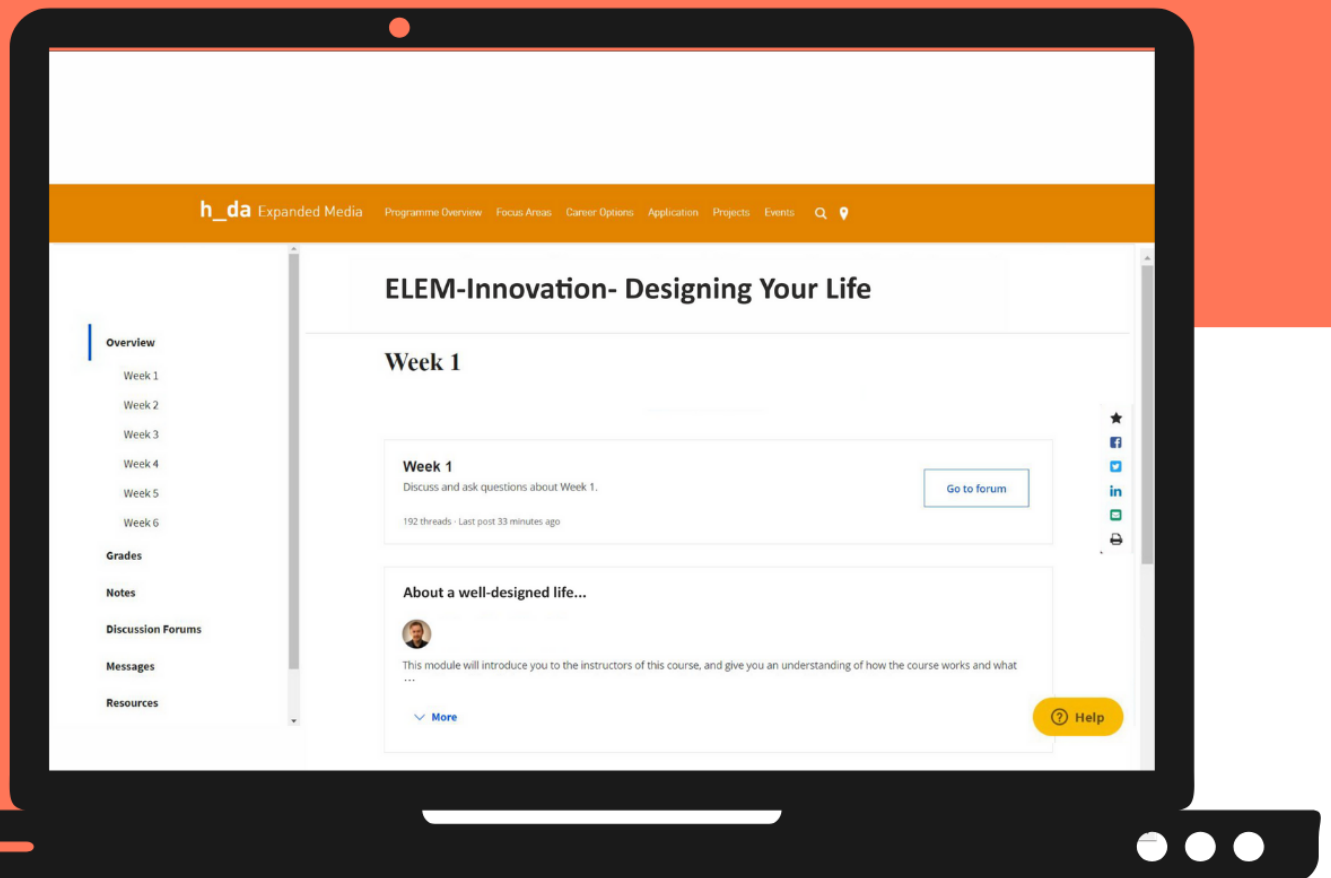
h_da Expanded Media Programme Overview Focus Areas Career Options Application Projects Events

Overview
Week 1
Week 2
Week 3
Week 4
Week 5
Week 6
Grades
Notes
Discussion Forums
Messages
Resources

ELEM-Innovation- Designing Your Life

Week 1

Week 1
Discuss and ask questions about Week 1.
192 threads · Last post 33 minutes ago
Go to forum

About a well-designed life...
This module will introduce you to the instructors of this course, and give you an understanding of how the course works and what ...
More

Help